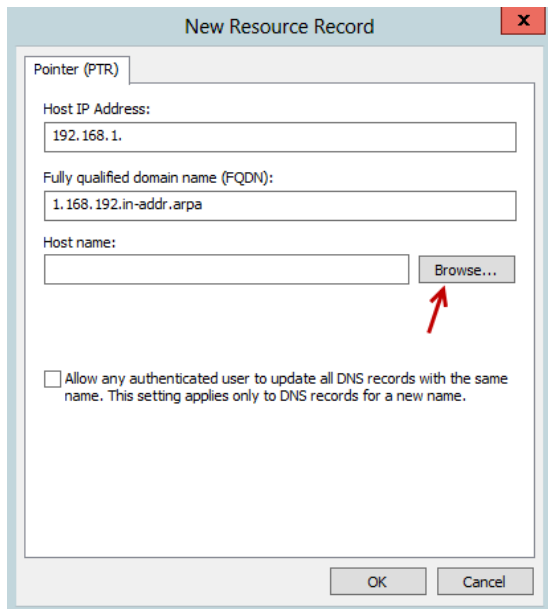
New Resource Record

x

Pointer (PTR)

Host IP Address:

192.168.1.

Fully qualified domain name (FQDN):

1.168.192.in-addr.arpa

Host name:

Browse...

Allow any authenticated user to update all DNS records with the same name. This setting applies only to DNS records for a new name.

OK

Cancel